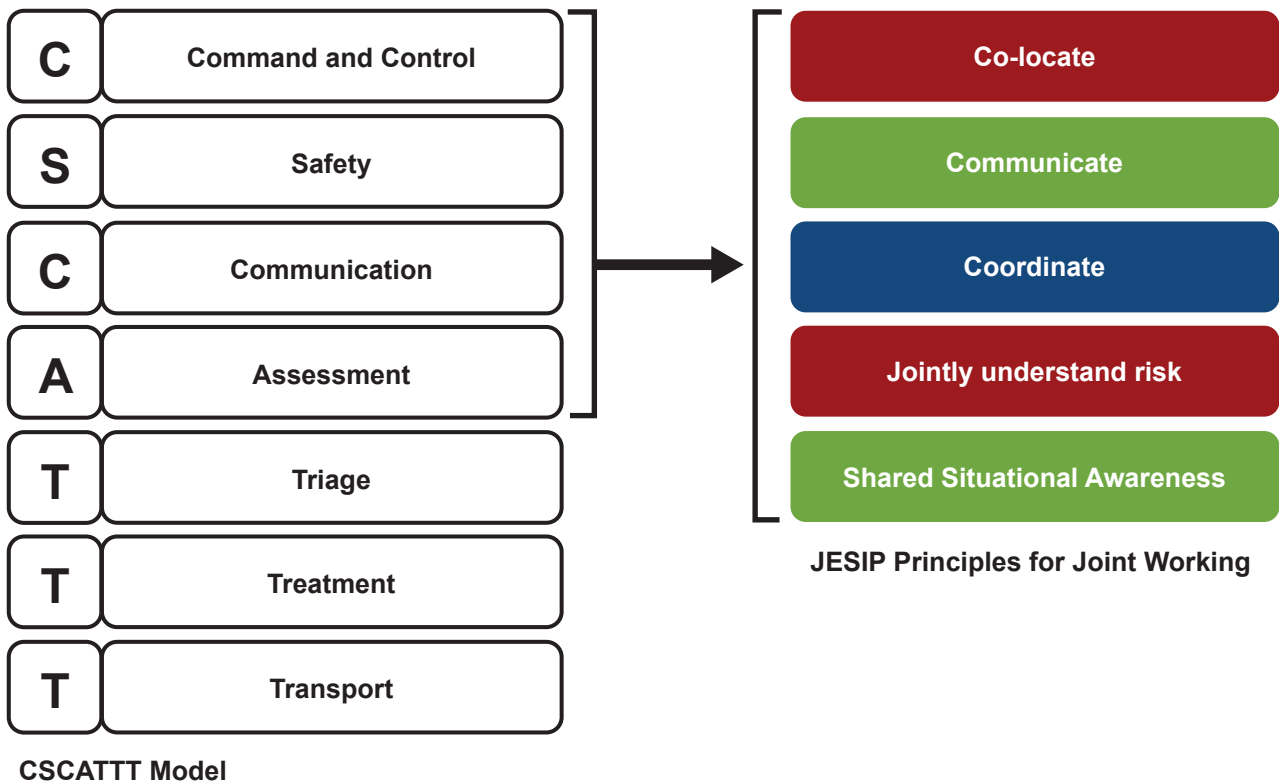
| | |
|---|---|
| C | Command and Control |
| S | Safety |
| C | Communication |
| A | Assessment |
| T | Triage |
| T | Treatment |
| T | Transport |

CSCATTT Model

Co-locate

Communicate

Coordinate

Jointly understand risk

Shared Situational Awareness

JESIP Principles for Joint Working